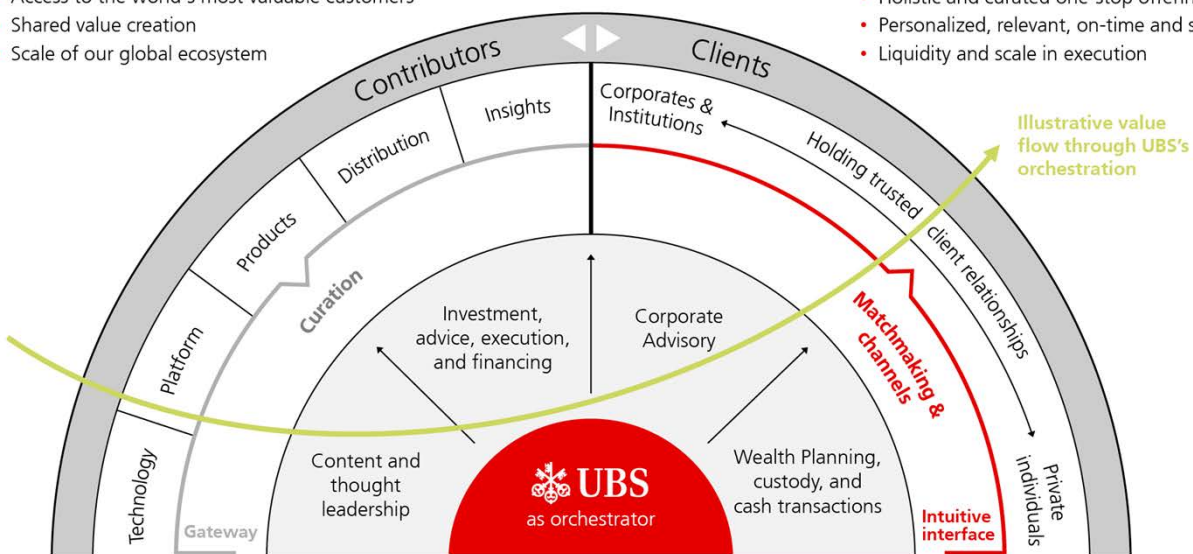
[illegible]
Shared value creation
Scale of our global ecosystem

• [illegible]
• Personalized, relevant, on-time and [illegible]
• Liquidity and scale in execution

Contributors
Clients

Insights
Distribution
Products
Platform
Technology

Corporates & Institutions
Holding trusted client relationships
Private individuals

Illustrative value flow through UBS's orchestration

Curation
Gateway
Matchmaking & channels
Intuitive interface

Investment, advice, execution, and financing
Corporate Advisory
Content and thought leadership
Wealth Planning, custody, and cash transactions

UBS
as orchestrator